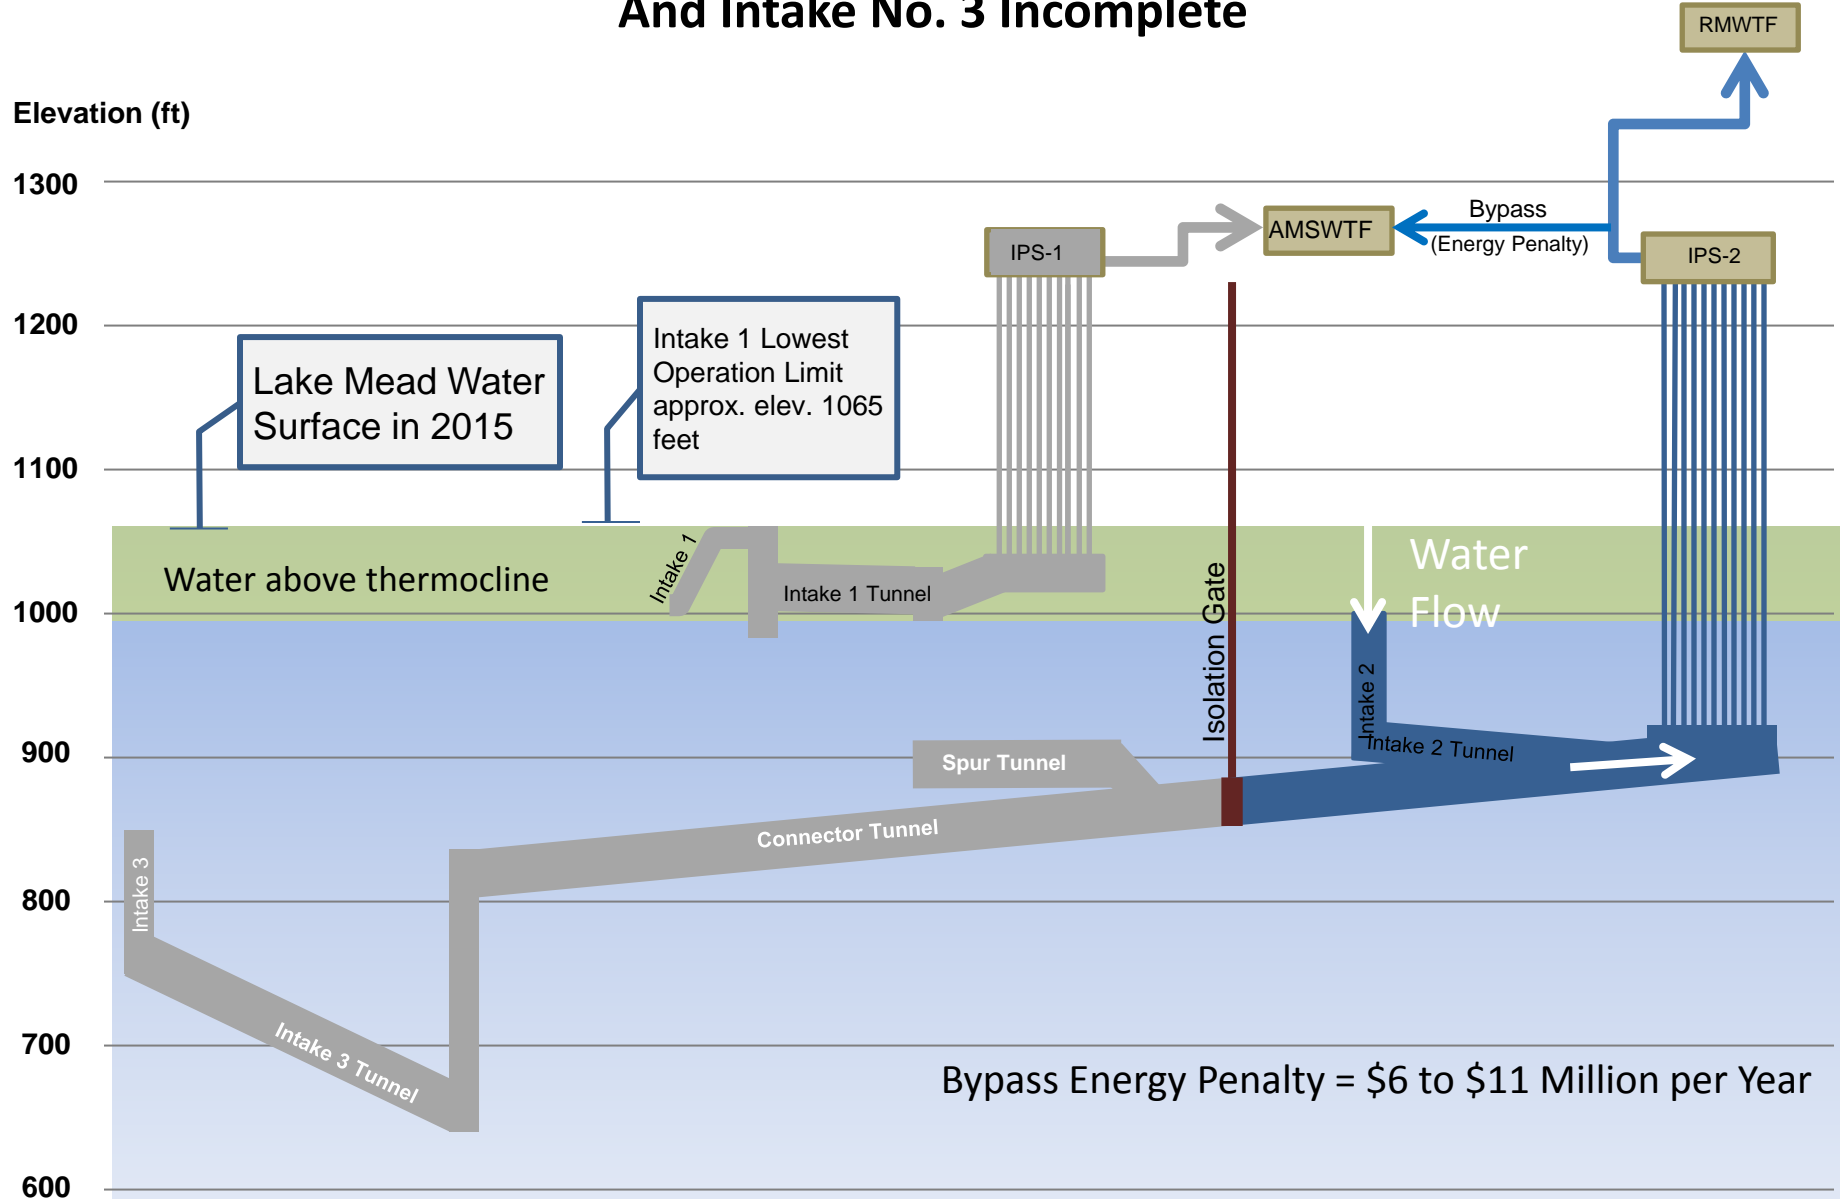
And Intake No. 3 Incomplete

RMWTF

Elevation (ft)

1300

IPS-1

AMSWTF

Bypass
(Energy Penalty)

IPS-2

1200

Lake Mead Water Surface in 2015

Intake 1 Lowest Operation Limit approx. elev. 1065 feet

1100

Water above thermocline

Intake 1

Intake 1 Tunnel

Isolation Gate

Water Flow

1000

Intake 2

Intake 2 Tunnel

900

Spur Tunnel

Connector Tunnel

800

Intake 3

Intake 3 Tunnel

700

Bypass Energy Penalty = $6 to $11 Million per Year

600